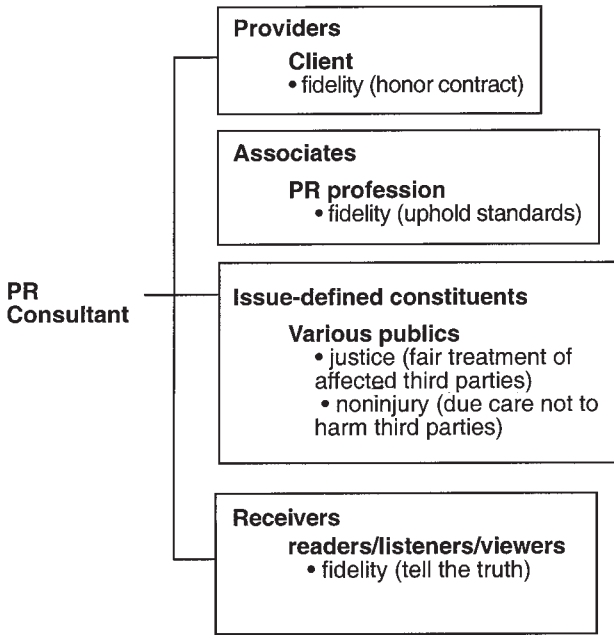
PR Consultant

Providers
Client
• fidelity (honor contract)

Associates
PR profession
• fidelity (uphold standards)

Issue-defined constituents
Various publics
• justice (fair treatment of affected third parties)
• noninjury (due care not to harm third parties)

Receivers
readers/listeners/viewers
• fidelity (tell the truth)